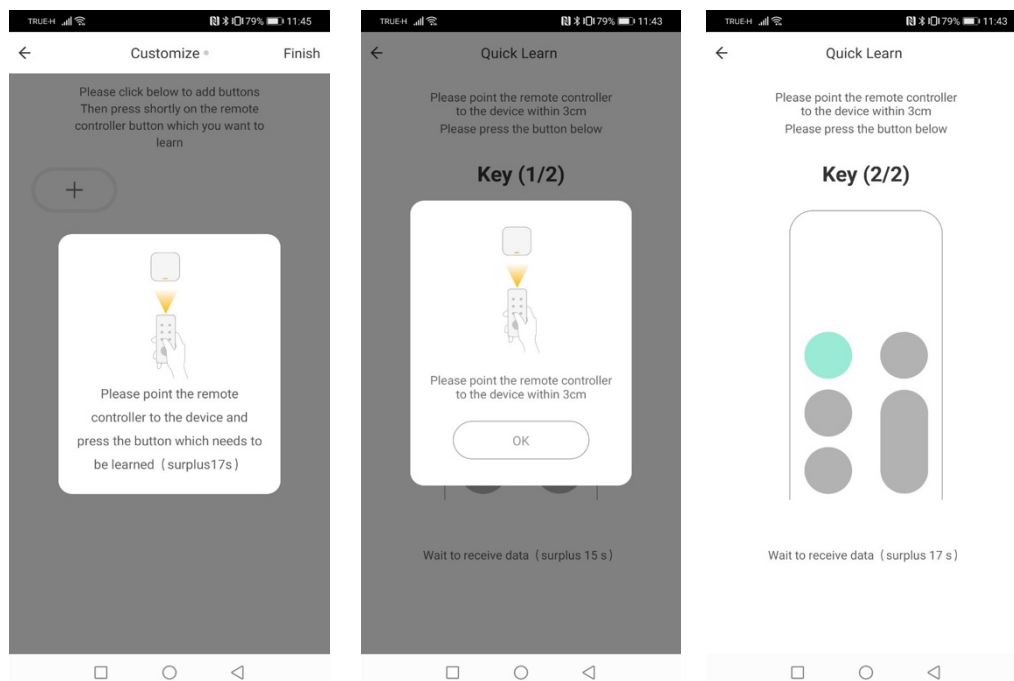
TRUE-H 79% 11:45

←

Customize

Finish

Please click below to add buttons
Then press shortly on the remote controller button which you want to learn

+

Please point the remote controller to the device and press the button which needs to be learned（surplus17s）

TRUE-H 79% 11:43

←

Quick Learn

Please point the remote controller to the device within 3cm
Please press the button below

Key (1/2)

Please point the remote controller to the device within 3cm

OK

Wait to receive data（surplus 15 s）

TRUE-H 79% 11:43

←

Quick Learn

Please point the remote controller to the device within 3cm
Please press the button below

Key (2/2)

Wait to receive data（surplus 17 s）